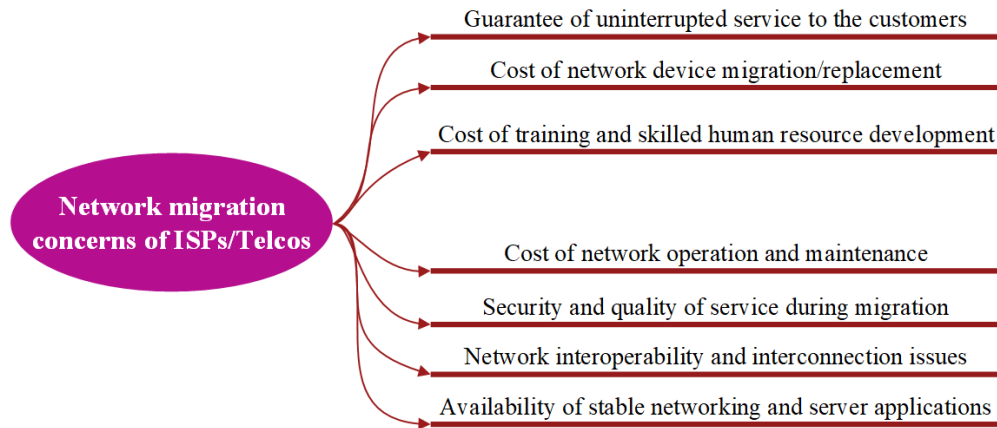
Network migration concerns of ISPs/Telcos

Guarantee of uninterrupted service to the customers

Cost of network device migration/replacement

Cost of training and skilled human resource development

Cost of network operation and maintenance

Security and quality of service during migration

Network interoperability and interconnection issues

Availability of stable networking and server applications